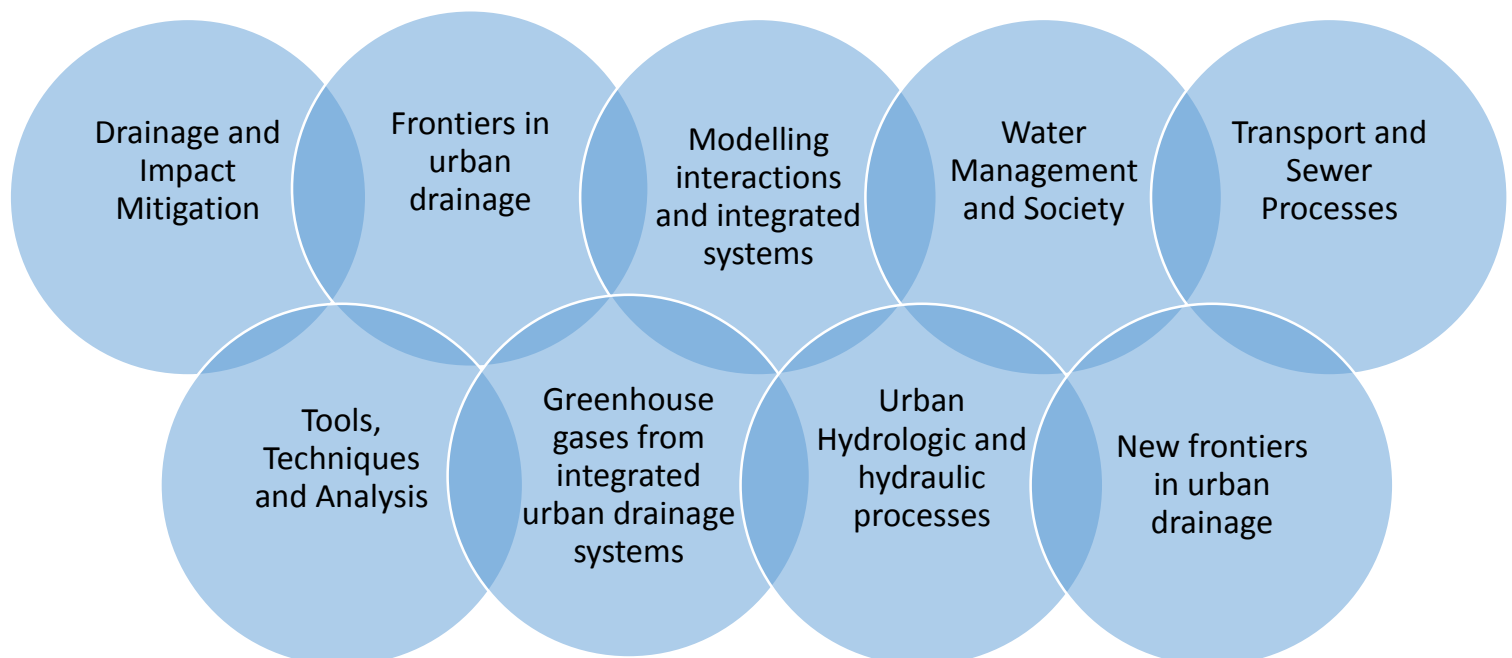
Drainage and Impact Mitigation

Frontiers in urban drainage

Modelling interactions and integrated systems

Water Management and Society

Transport and Sewer Processes

Tools, Techniques and Analysis

Greenhouse gases from integrated urban drainage systems

Urban Hydrologic and hydraulic processes

New frontiers in urban drainage